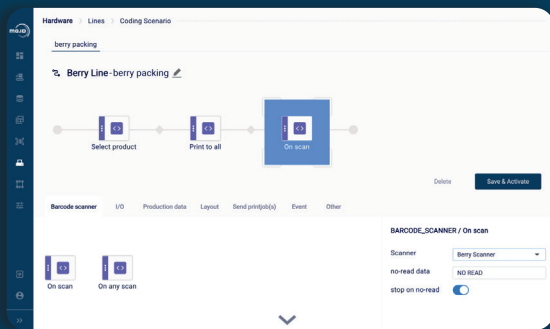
ma.id

Hardware > Lines > Coding Scenario

berry packing

Berry Line - berry packing

Select product

Print to all

On scan

Delete

Save & Activate

Barcode scanner

I/O

Production data

Layout

Send printjob(s)

Event

Other

On scan

On any scan

BARCODE_SCANNER / On scan

Scanner

Berry Scanner

no-read data

NO READ

stop on no-read